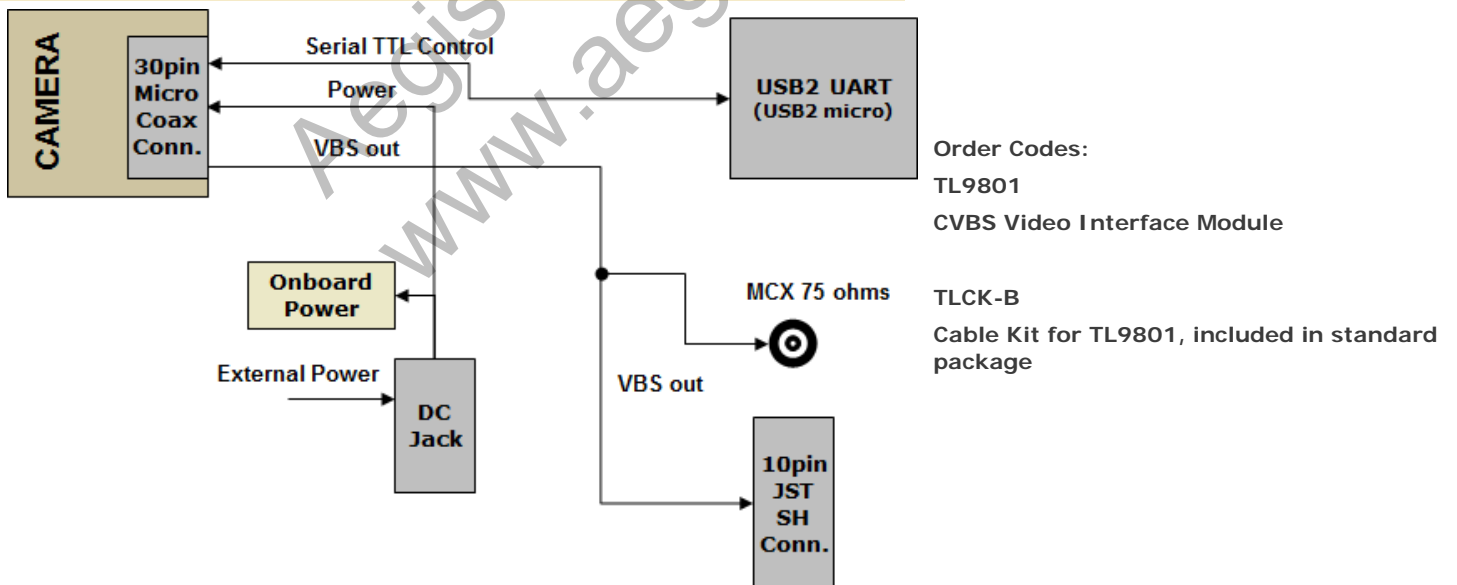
CAMERA

30pin Micro Coax Conn.

Serial TTL Control

Power

VBS out

USB2 UART (USB2 micro)

Onboard Power

External Power

DC Jack

MCX 75 ohms

VBS out

10pin JST SH Conn.

Aegis www.aeg

Order Codes:

TL9801

CVBS Video Interface Module

TLCK-B

Cable Kit for TL9801, included in standard package